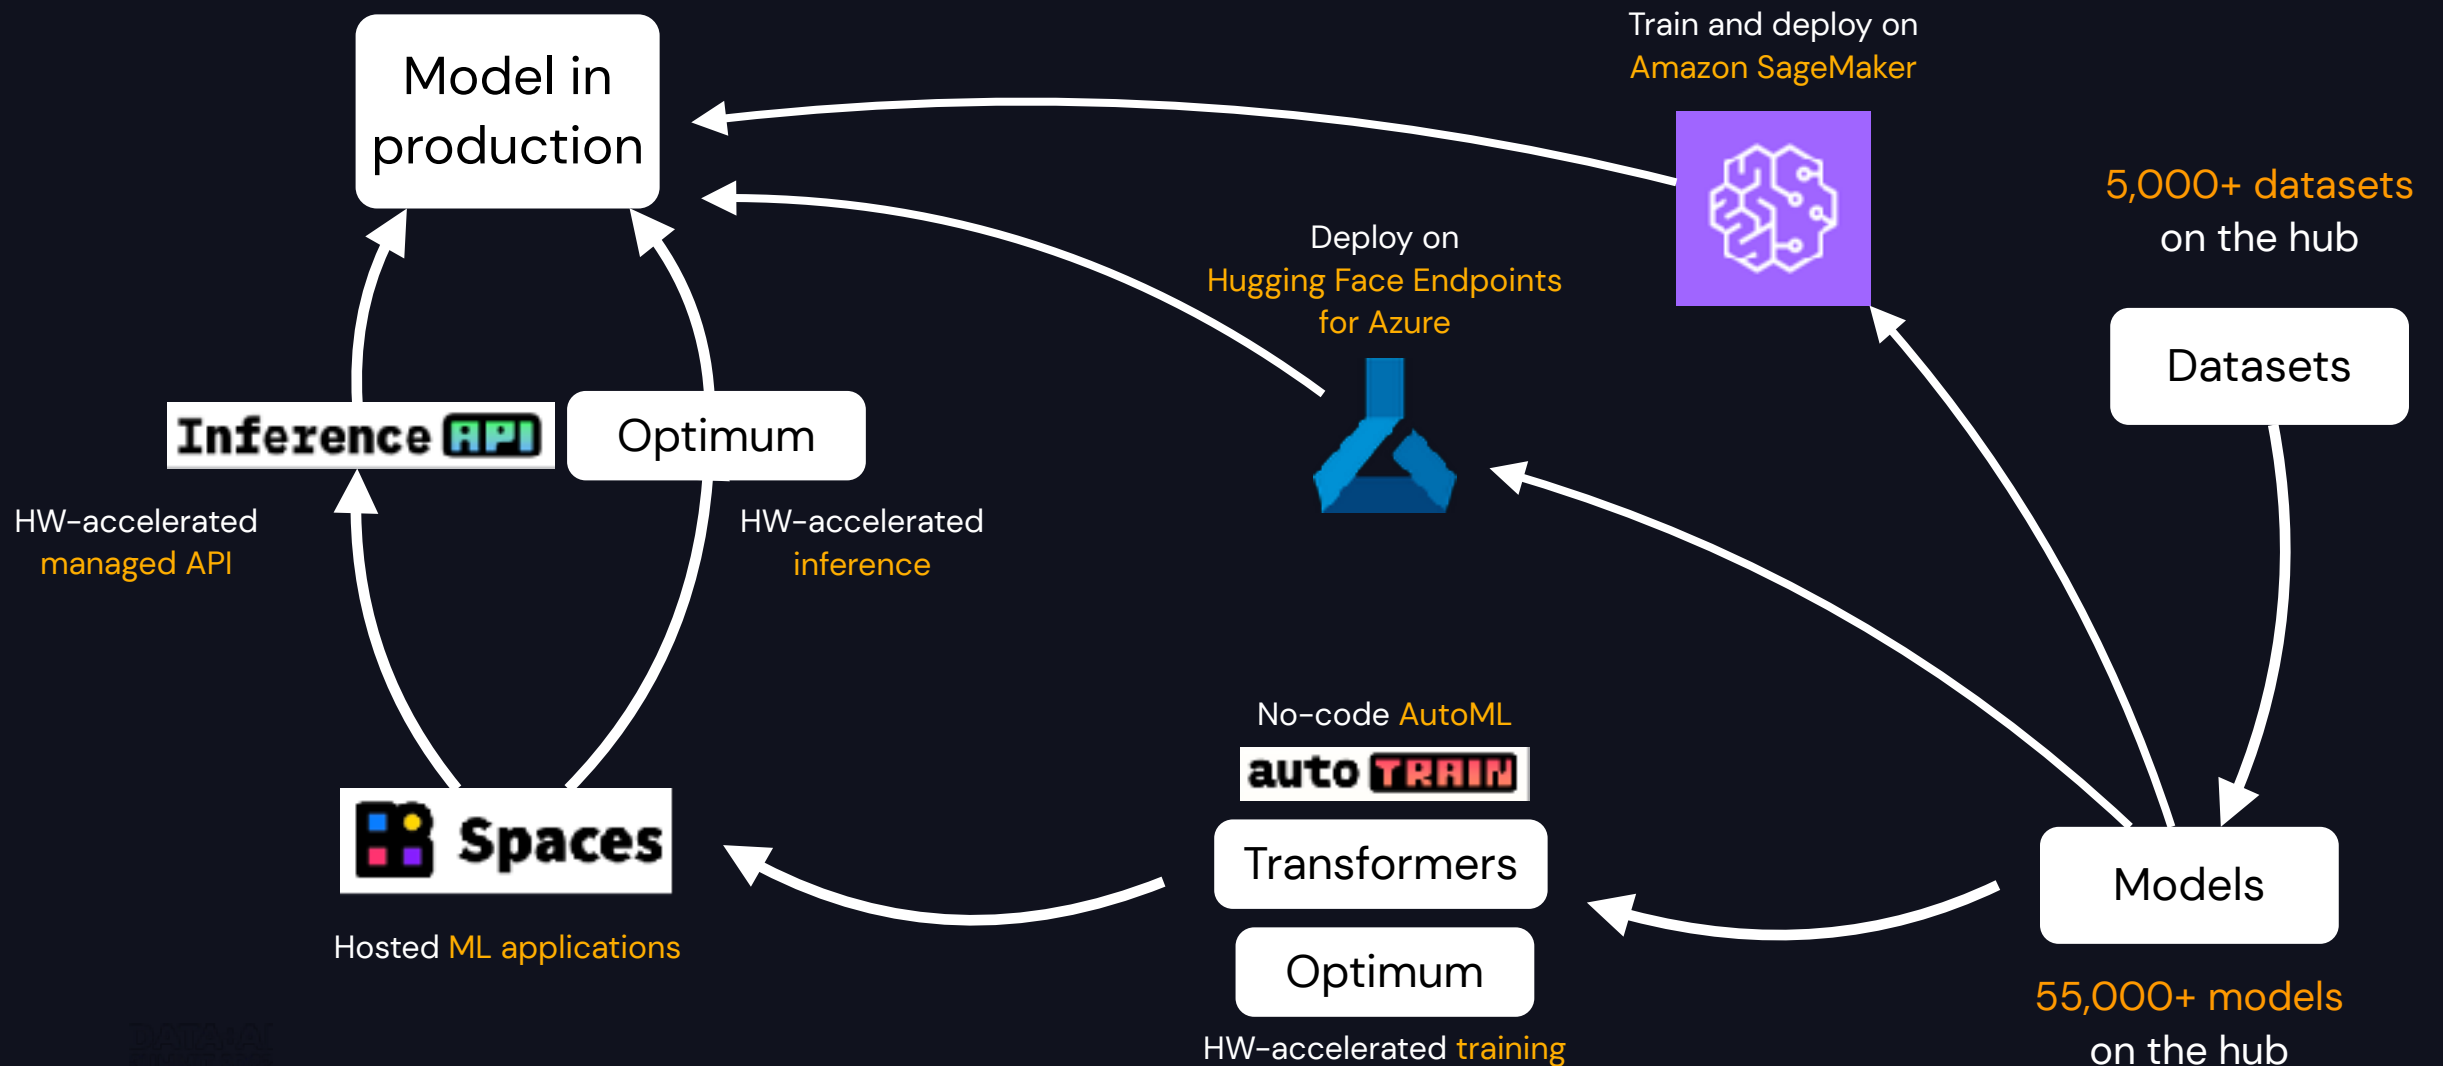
Model in production

Train and deploy on Amazon SageMaker

5,000+ datasets on the hub

Deploy on Hugging Face Endpoints for Azure

Datasets

Inference API

Optimum

HW-accelerated managed API

HW-accelerated inference

No-code AutoML

auto TRAIN

Transformers

Spaces

Models

Optimum

Hosted ML applications

55,000+ models on the hub

HW-accelerated training